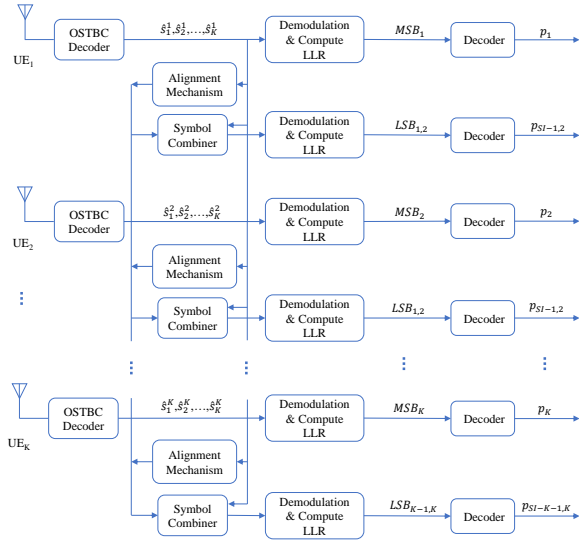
UE$_1$

OSTBC Decoder

$\hat{s}_1^1, \hat{s}_2^1, \ldots, \hat{s}_K^1$

Demodulation & Compute LLR

$MSB_1$

Decoder

$p_1$

Alignment Mechanism

Symbol Combiner

Demodulation & Compute LLR

$LSB_{1,2}$

Decoder

$p_{SI-1,2}$

UE$_2$

OSTBC Decoder

$\hat{s}_1^2, \hat{s}_2^2, \ldots, \hat{s}_K^2$

Demodulation & Compute LLR

$MSB_2$

Decoder

$p_2$

Alignment Mechanism

Symbol Combiner

Demodulation & Compute LLR

$LSB_{1,2}$

Decoder

$p_{SI-1,2}$

UE$_K$

OSTBC Decoder

$\hat{s}_1^K, \hat{s}_2^K, \ldots, \hat{s}_K^K$

Demodulation & Compute LLR

$MSB_K$

Decoder

$p_K$

Alignment Mechanism

Symbol Combiner

Demodulation & Compute LLR

$LSB_{K-1,K}$

Decoder

$p_{SI-K-1,K}$